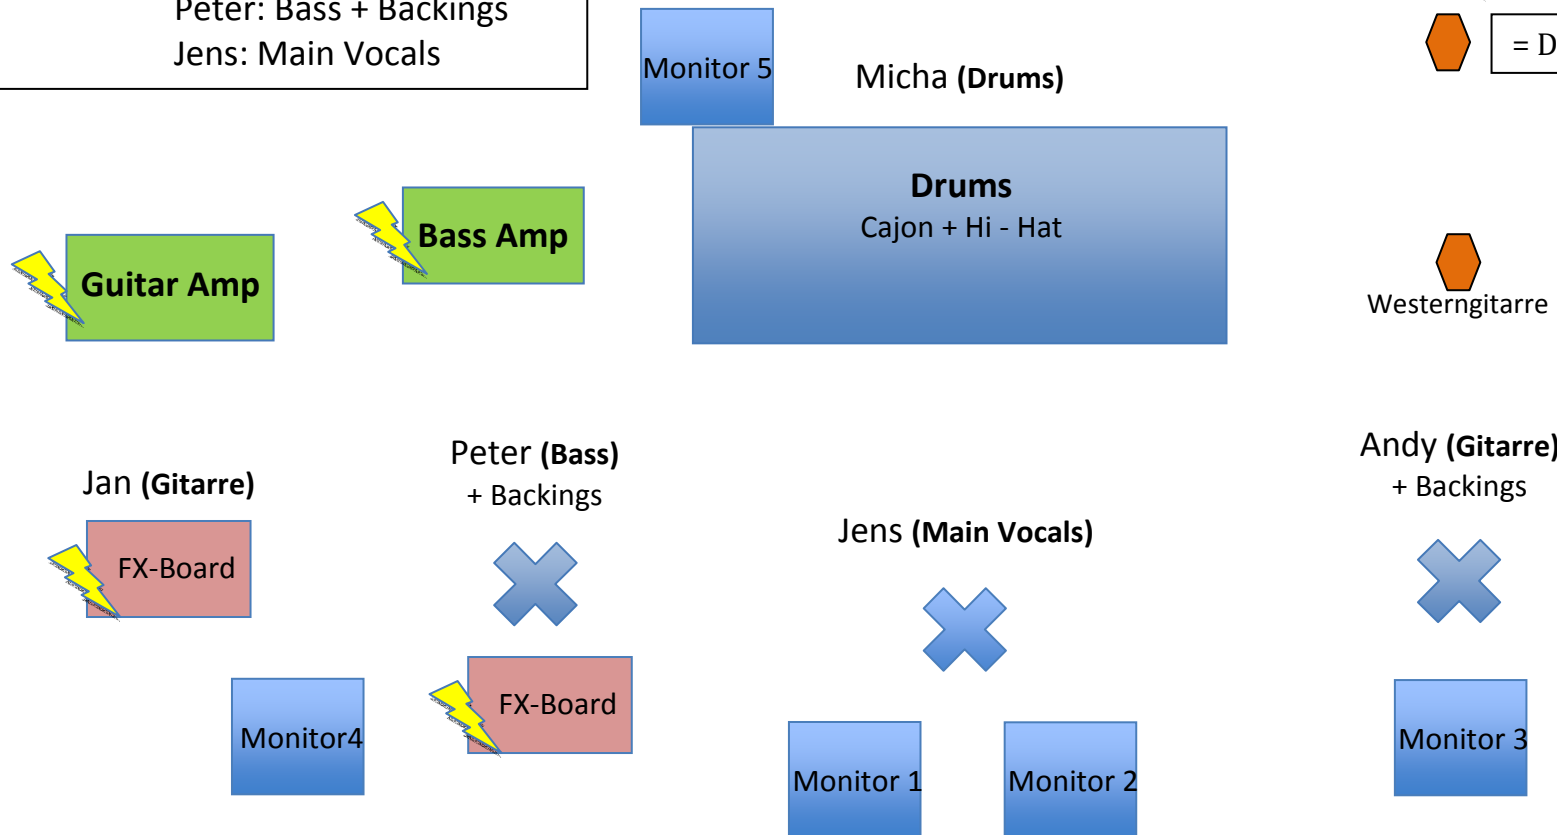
Peter: Bass + Backings
Jens: Main Vocals

Monitor 5

Micha **(Drums)**

= D

**Drums**
Cajon + Hi - Hat

Bass Amp

Guitar Amp

Westerngitarre

Jan **(Gitarre)**

Peter **(Bass)**
+ Backings

Andy **(Gitarre)**
+ Backings

Jens **(Main Vocals)**

FX-Board

FX-Board

Monitor4

Monitor 1

Monitor 2

Monitor 3